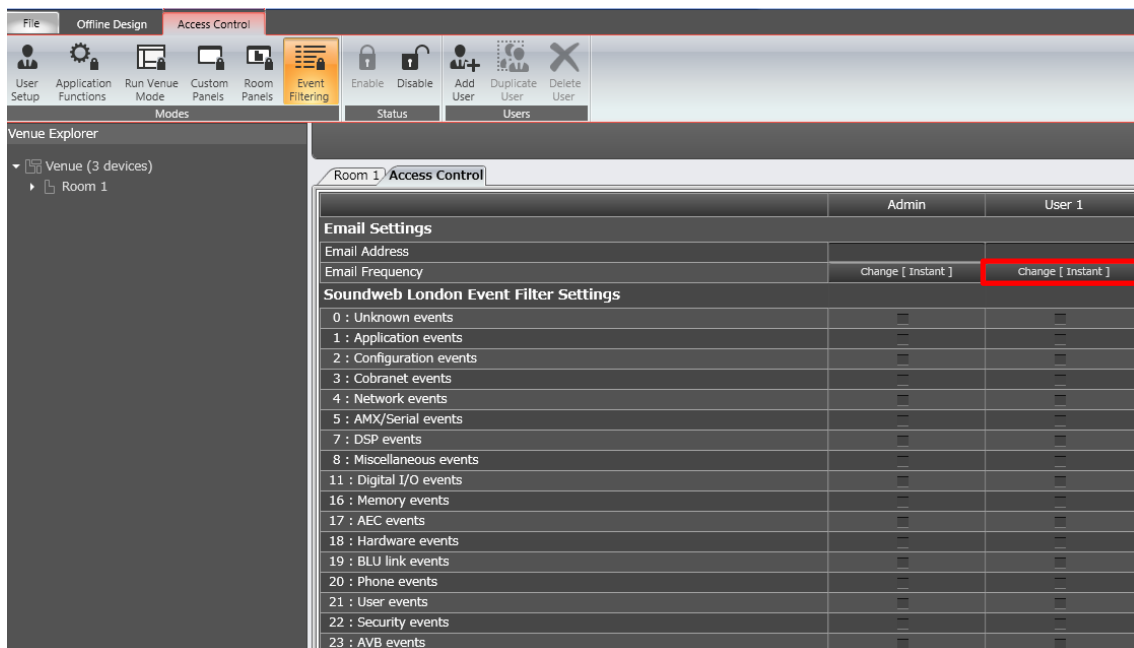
File Offline Design Access Control

User Setup | Application Functions | Run Venue Mode | Custom Panels | Room Panels | Event Filtering
Modes

Enable | Disable
Status

Add User | Duplicate User | Delete User
Users

Venue Explorer

Venue (3 devices)
Room 1

Room 1 Access Control

| | Admin | User 1 |
|---|---|---|
| **Email Settings** | | |
| Email Address | | |
| Email Frequency | Change [ Instant ] | Change [ Instant ] |
| **Soundweb London Event Filter Settings** | | |
| 0 : Unknown events | | |
| 1 : Application events | | |
| 2 : Configuration events | | |
| 3 : Cobranet events | | |
| 4 : Network events | | |
| 5 : AMX/Serial events | | |
| 7 : DSP events | | |
| 8 : Miscellaneous events | | |
| 11 : Digital I/O events | | |
| 16 : Memory events | | |
| 17 : AEC events | | |
| 18 : Hardware events | | |
| 19 : BLU link events | | |
| 20 : Phone events | | |
| 21 : User events | | |
| 22 : Security events | | |
| 23 : AVB events | | |